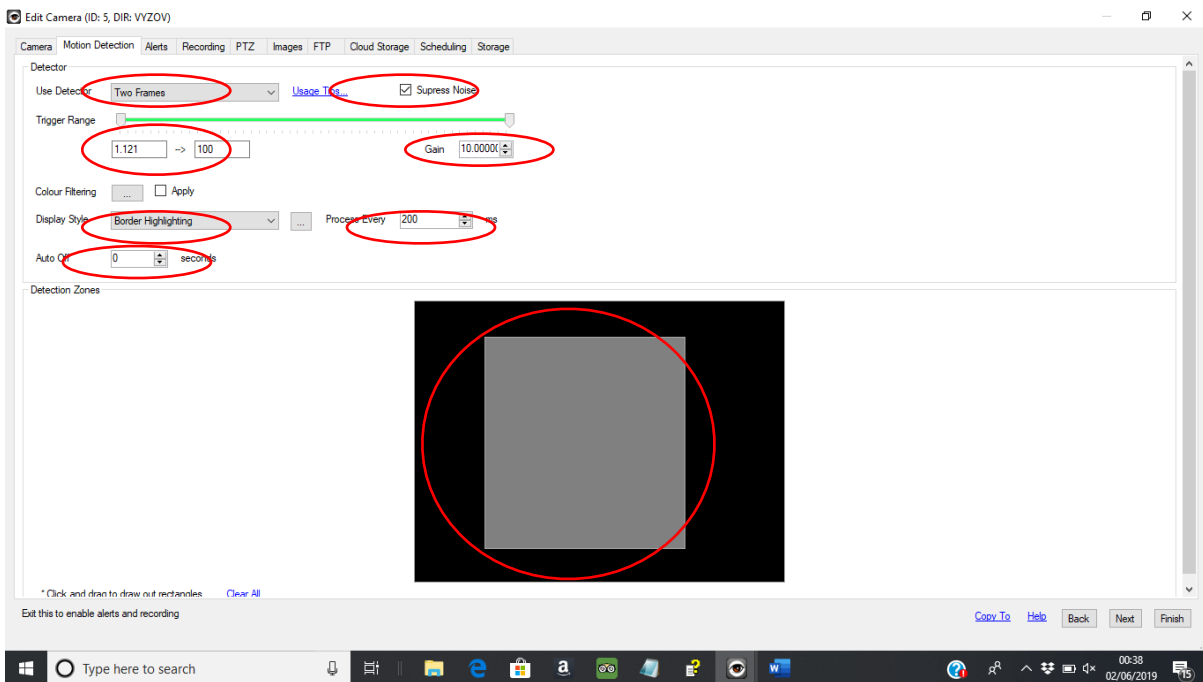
Edit Camera (ID: 5, DIR: VYZOV)

Camera | Motion Detection | Alerts | Recording | PTZ | Images | FTP | Cloud Storage | Scheduling | Storage

Detector

Use Detector: Two Frames

Usage Tips...

Supress Noise

Trigger Range

1.121 -> 100

Gain 10.00000

Colour Filtering ... Apply

Display Style: Border Highlighting ...

Process Every 200 ms

Auto Off 0 seconds

Detection Zones

* Click and drag to draw out rectangles Clear All

Exit this to enable alerts and recording

Copy To Help Back Next Finish

Type here to search

00:38
02/06/2019

15